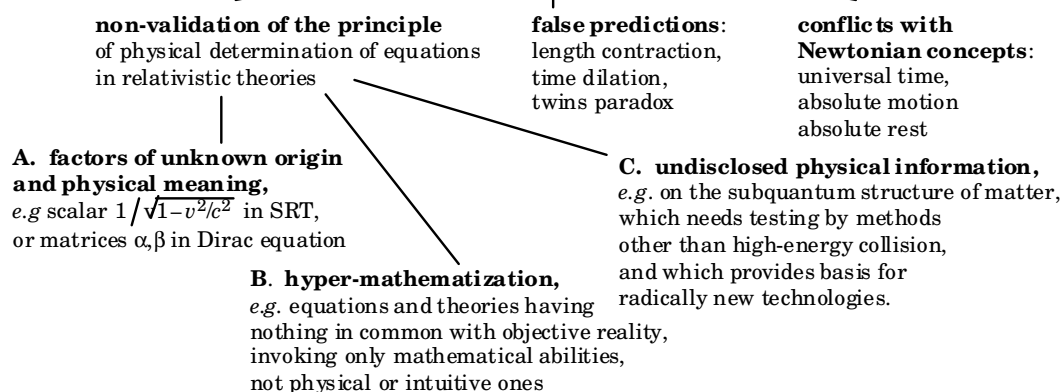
**non-validation of the principle** of physical determination of equations in relativistic theories

**false predictions**: length contraction, time dilation, twins paradox

**conflicts with Newtonian concepts**: universal time, absolute motion absolute rest

**A. factors of unknown origin and physical meaning,** *e.g* scalar $1/\sqrt{1-v^2/c^2}$ in SRT, or matrices $\alpha, \beta$ in Dirac equation

**C. undisclosed physical information,** *e.g.* on the subquantum structure of matter, which needs testing by methods other than high-energy collision, and which provides basis for radically new technologies.

**B. hyper-mathematization,** *e.g.* equations and theories having nothing in common with objective reality, invoking only mathematical abilities, not physical or intuitive ones